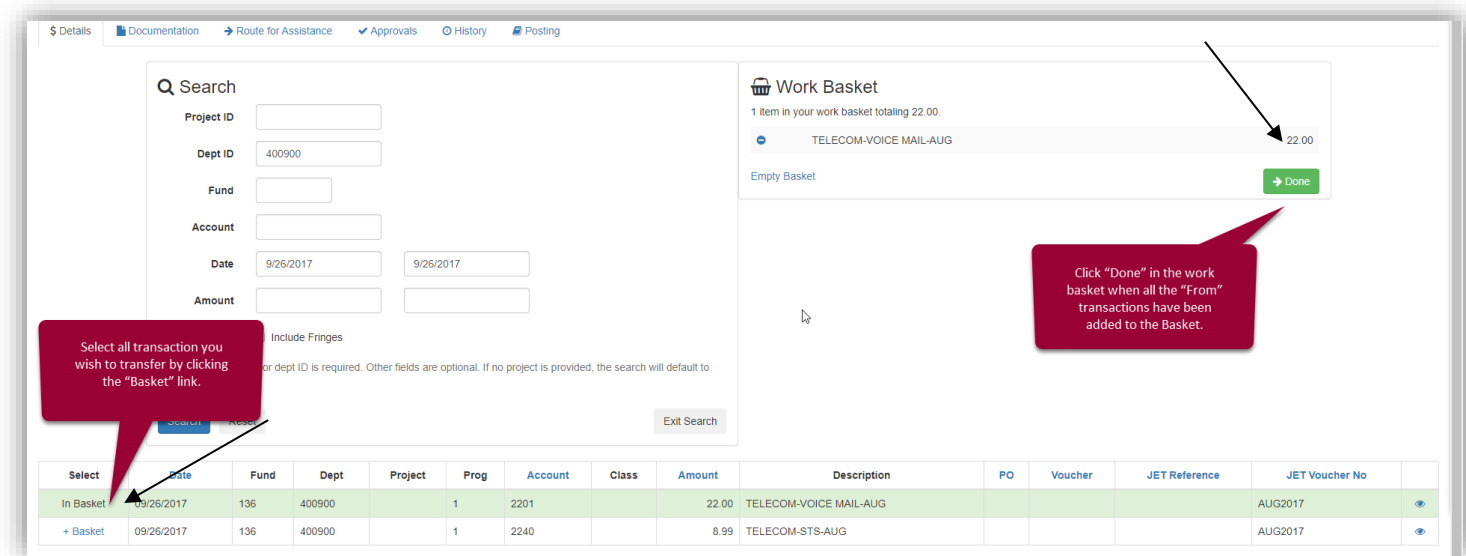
$ Details | Documentation | → Route for Assistance | ✔ Approvals | History | Posting

Search

Project ID

Dept ID 400900

Fund

Account

Date 9/26/2017 9/26/2017

Amount

Include Fringes

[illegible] or dept ID is required. Other fields are optional. If no project is provided, the search will default to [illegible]

Search Reset Exit Search

Select all transaction you wish to transfer by clicking the "Basket" link.

Work Basket

1 item in your work basket totaling 22.00.

TELECOM-VOICE MAIL-AUG 22.00

Empty Basket

→ Done

Click "Done" in the work basket when all the "From" transactions have been added to the Basket.

| Select | Date | Fund | Dept | Project | Prog | Account | Class | Amount | Description | PO | Voucher | JET Reference | JET Voucher No | |
|---|---|---|---|---|---|---|---|---|---|---|---|---|---|---|
| In Basket | 09/26/2017 | 136 | 400900 | | 1 | 2201 | | 22.00 | TELECOM-VOICE MAIL-AUG | | | | AUG2017 | |
| + Basket | 09/26/2017 | 136 | 400900 | | 1 | 2240 | | 8.99 | TELECOM-STS-AUG | | | | AUG2017 | |